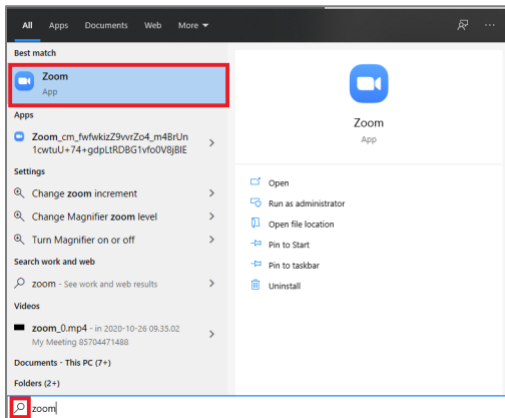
All Apps Documents Web More ▾

Best match

Zoom
App

Apps

Zoom_cm_fwfwkizZ9vvrZo4_m4BrUn1cwtuU+74+gdpLtRDBG1vfo0V8jBIE

Settings

Change zoom increment

Change Magnifier zoom level

Turn Magnifier on or off

Search work and web

zoom - See work and web results

Videos

zoom_0.mp4 - in 2020-10-26 09.35.02 My Meeting 85704471488

Documents - This PC (7+)

Folders (2+)

Zoom
App

Open

Run as administrator

Open file location

Pin to Start

Pin to taskbar

Uninstall

zoom